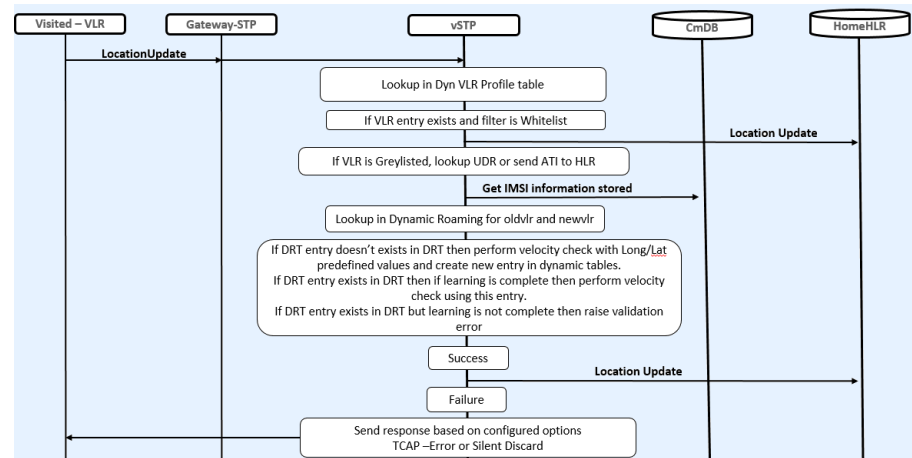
Visited – VLR
Gateway-STP
vSTP
CmDB
HomeHLR

LocationUpdate

Lookup in Dyn VLR Profile table

If VLR entry exists and filter is Whitelist

Location Update

If VLR is Greylisted, lookup UDR or send ATI to HLR

Get IMSI information stored

Lookup in Dynamic Roaming for oldvlr and newvlr

If DRT entry doesn't exists in DRT then perform velocity check with Long/Lat predefined values and create new entry in dynamic tables.
If DRT entry exists in DRT then if learning is complete then perform velocity check using this entry.
If DRT entry exists in DRT but learning is not complete then raise validation error

Success

Location Update

Failure

Send response based on configured options
TCAP –Error or Silent Discard